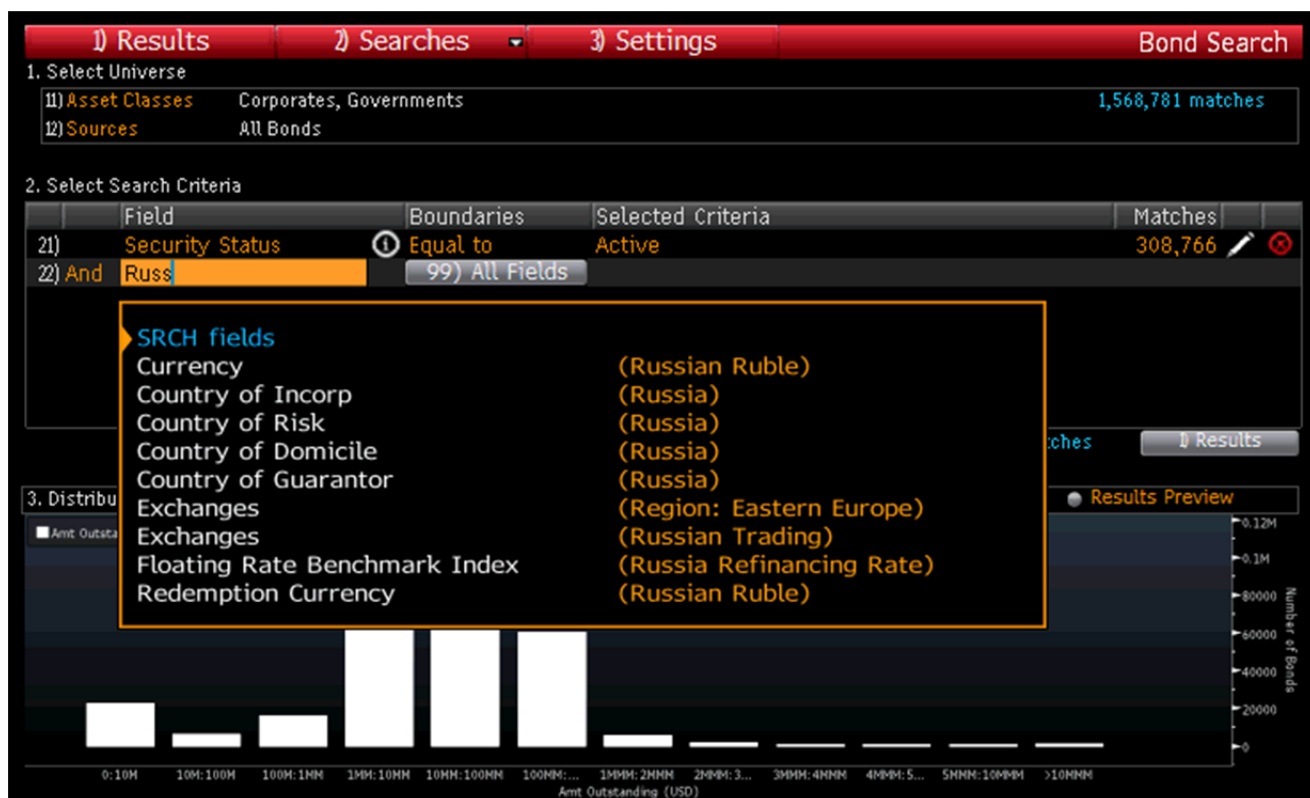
1) Results 2) Searches 3) Settings Bond Search

1. Select Universe

11) Asset Classes Corporates, Governments 1,568,781 matches
12) Sources All Bonds

2. Select Search Criteria

| | Field | Boundaries | Selected Criteria | Matches |
|---|---|---|---|---|
| 21) | Security Status | Equal to | Active | 308,766 |
| 22) And | Russ | 99) All Fields | | |

SRCH fields

Currency (Russian Ruble)
Country of Incorp (Russia)
Country of Risk (Russia)
Country of Domicile (Russia)
Country of Guarantor (Russia)
Exchanges (Region: Eastern Europe)
Exchanges (Russian Trading)
Floating Rate Benchmark Index (Russia Refinancing Rate)
Redemption Currency (Russian Ruble)

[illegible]tches 1) Results

3. Distribu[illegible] Results Preview

Amt Outsta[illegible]

0.12M
0.1M
80000
60000
40000
20000
0

Number of Bonds

0:10M 10M:100M 100M:1MM 1MM:10MM 10MM:100MM 100MM:... 1MMM:2MMM 2MMM:3... 3MMM:4MMM 4MMM:5... 5MMM:10MMM >10MMM

Amt Outstanding (USD)